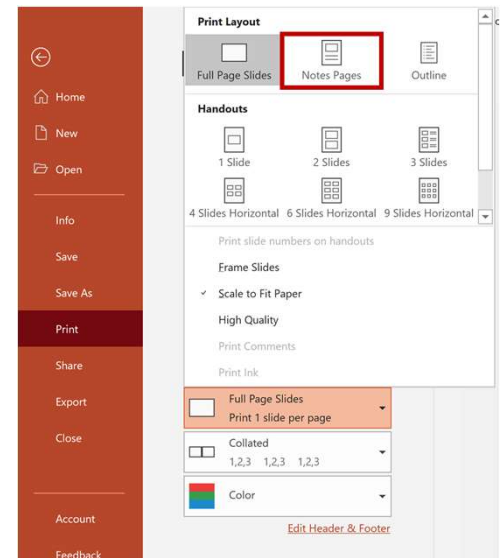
Home
New
Open
Info
Save
Save As
Print
Share
Export
Close
Account
Feedback

Print Layout
Full Page Slides
Notes Pages
Outline
Handouts
1 Slide
2 Slides
3 Slides
4 Slides Horizontal
6 Slides Horizontal
9 Slides Horizontal
Print slide numbers on handouts
Frame Slides
✓ Scale to Fit Paper
High Quality
Print Comments
Print Ink

Full Page Slides
Print 1 slide per page
Collated
1,2,3 1,2,3 1,2,3
Color
Edit Header & Footer